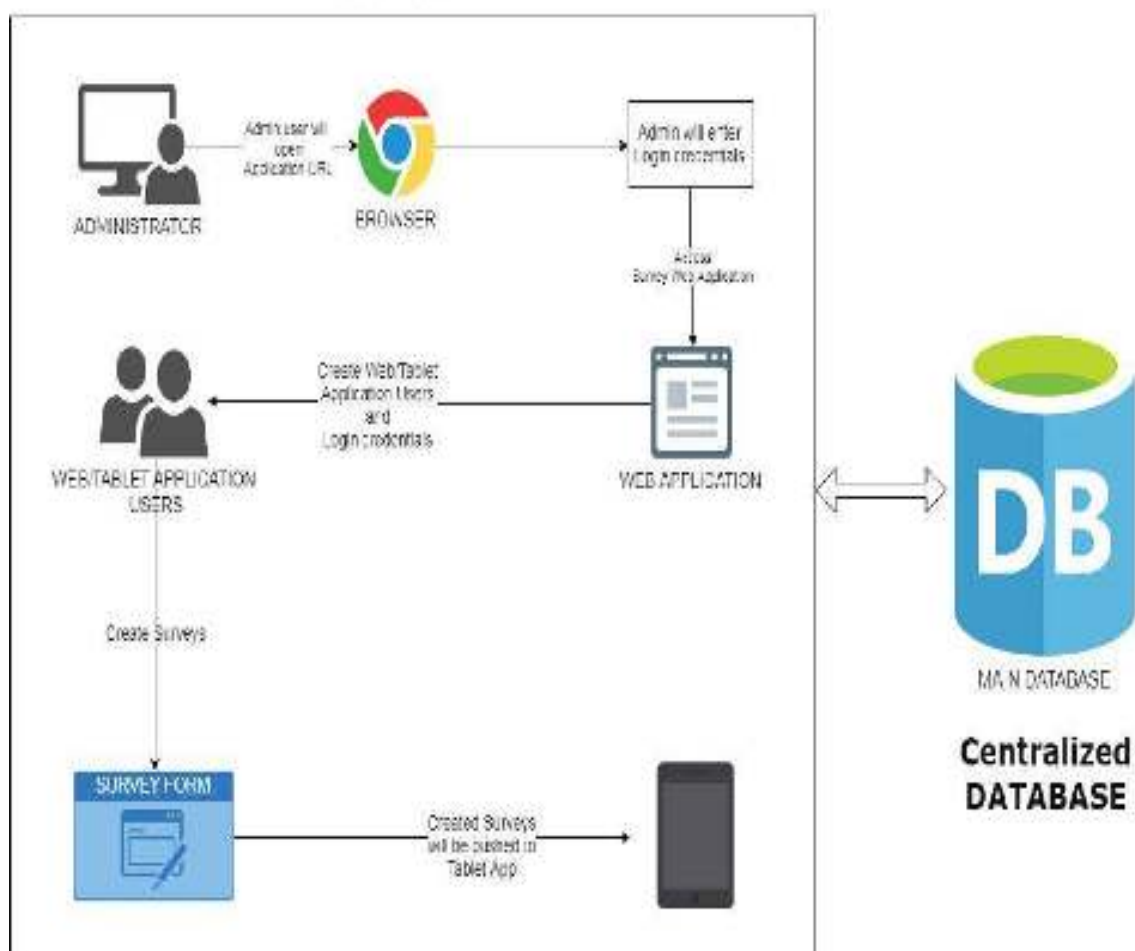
ADMINISTRATOR

Admin user will open Application URL

BROWSER

Admin will enter Login credentials

Access Survey Web Application

Create Web/Tablet Application Users and Login credentials

WEB/TABLET APPLICATION USERS

WEB APPLICATION

DB

MAIN DATABASE

Centralized DATABASE

Create Surveys

SURVEY FORM

Created Surveys will be pushed to Tablet App